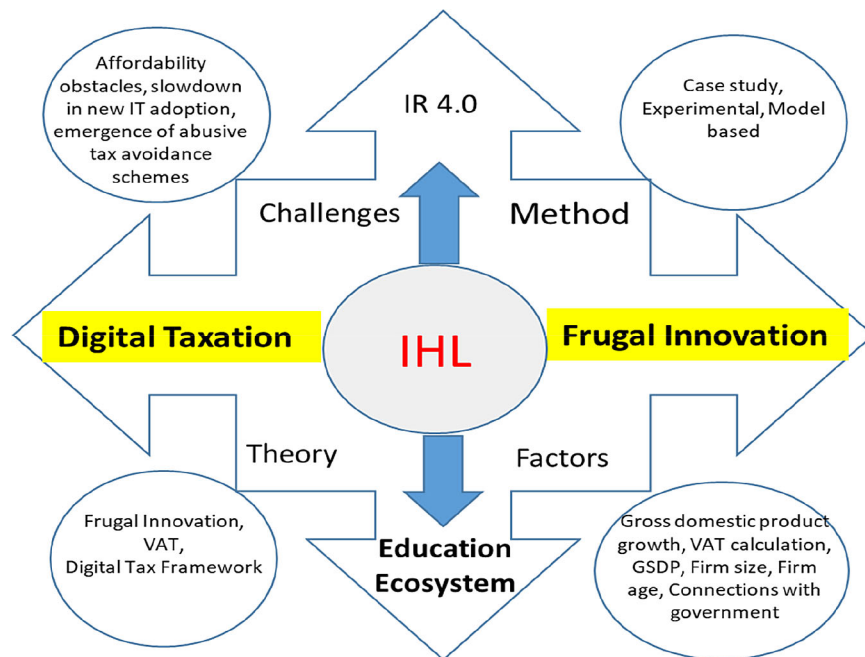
Affordability obstacles, slowdown in new IT adoption, emergence of abusive tax avoidance schemes

IR 4.0

Case study, Experimental, Model based

Challenges

Method

Digital Taxation

IHL

Frugal Innovation

Theory

Factors

Frugal Innovation, VAT, Digital Tax Framework

Education Ecosystem

Gross domestic product growth, VAT calculation, GSDP, Firm size, Firm age, Connections with government